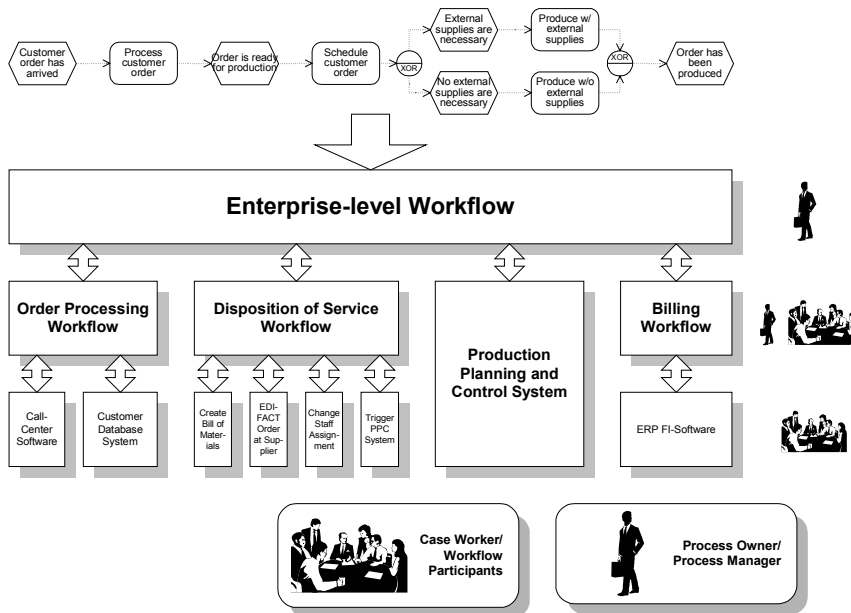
Customer order has arrived

Process customer order

Order is ready for production

Schedule customer order

XOR

External supplies are necessary

No external supplies are necessary

Produce w/ external supplies

Produce w/o external supplies

XOR

Order has been produced

Enterprise-level Workflow

Order Processing Workflow

Disposition of Service Workflow

Production Planning and Control System

Billing Workflow

Call-Center Software

Customer Database System

Create Bill of Materials

EDI-FACT Order at Supplier

Change Staff Assignment

Trigger PPC System

ERP FI-Software

Case Worker/ Workflow Participants

Process Owner/ Process Manager